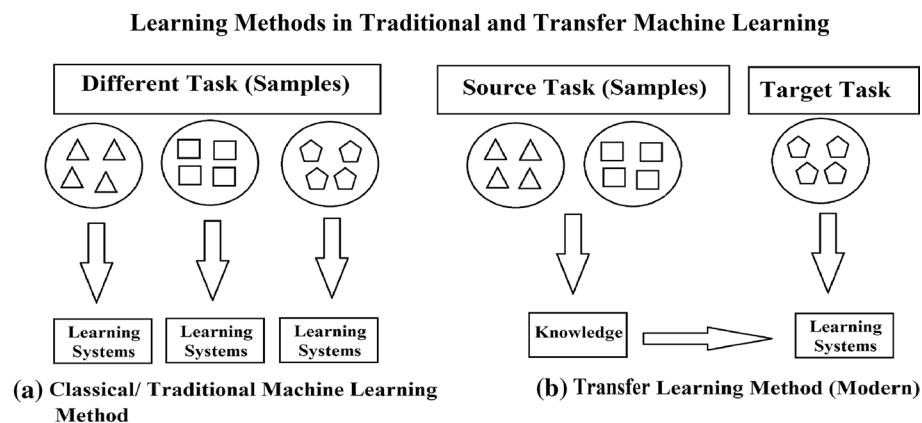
Learning Methods in Traditional and Transfer Machine Learning

Different Task (Samples)

Learning Systems

Learning Systems

Learning Systems

(a) Classical/ Traditional Machine Learning Method

Source Task (Samples)

Target Task

Knowledge

Learning Systems

(b) Transfer Learning Method (Modern)